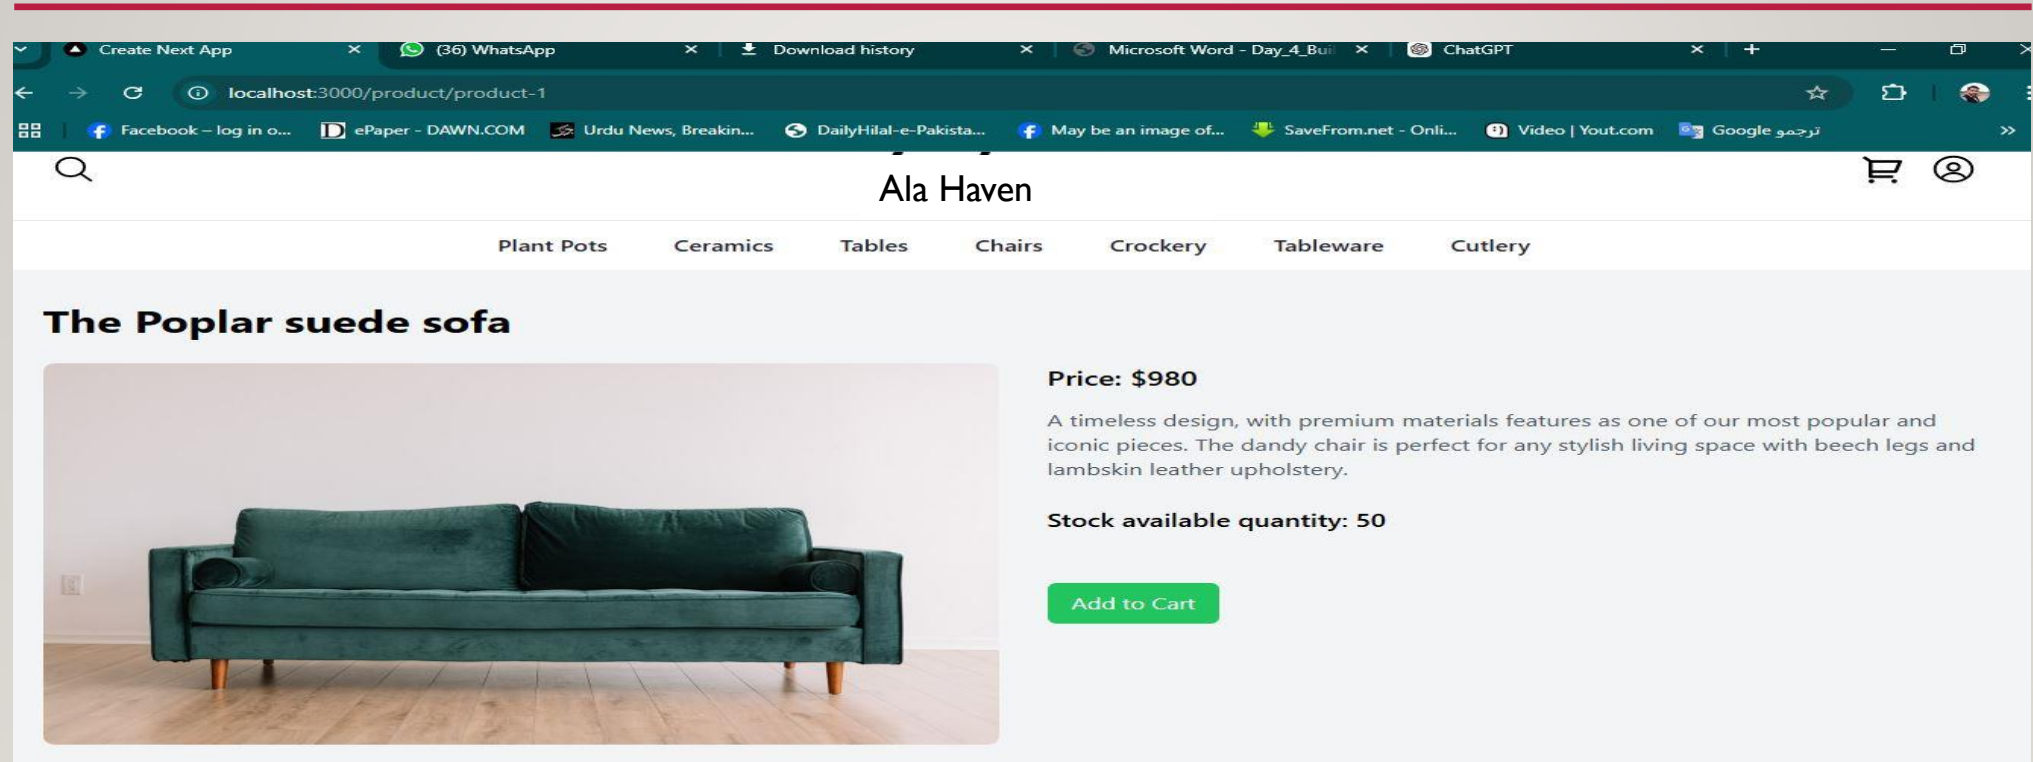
Create Next App
(36) WhatsApp
Download history
Microsoft Word - Day_4_Bui
ChatGPT

localhost:3000/product/product-1

Facebook – log in o... ePaper - DAWN.COM Urdu News, Breakin... DailyHilal-e-Pakista... May be an image of... SaveFrom.net - Onli... Video | Yout.com Google ترجمہ

Ala Haven

Plant Pots Ceramics Tables Chairs Crockery Tableware Cutlery

The Poplar suede sofa

Price: $980

A timeless design, with premium materials features as one of our most popular and iconic pieces. The dandy chair is perfect for any stylish living space with beech legs and lambskin leather upholstery.

Stock available quantity: 50

Add to Cart